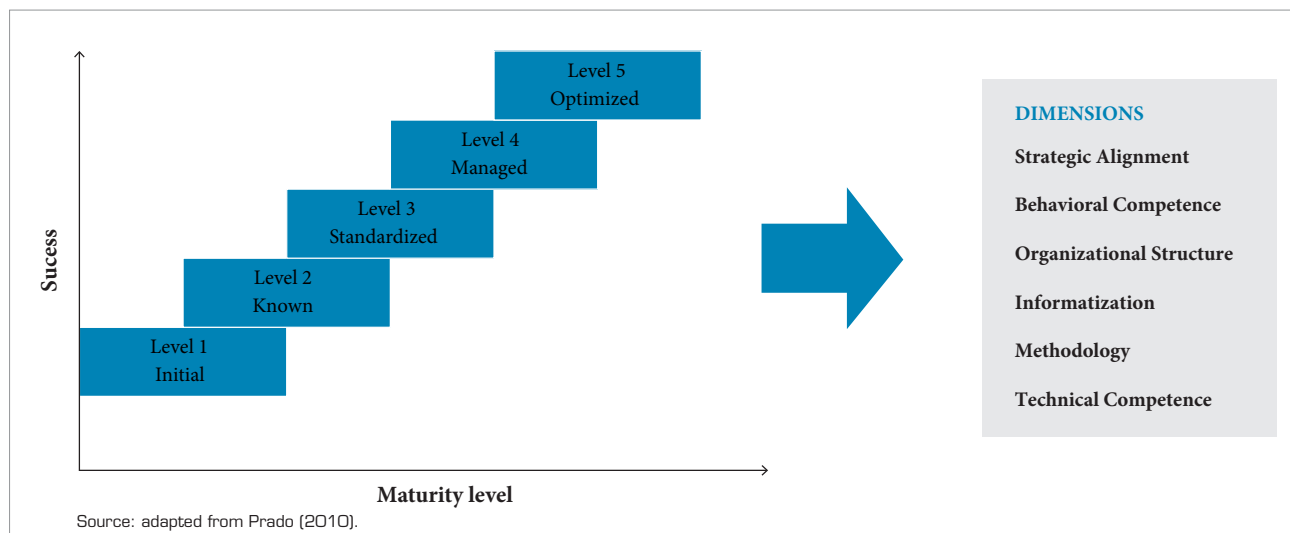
Level 5
Optimized

Level 4
Managed

Level 3
Standardized

Level 2
Known

Level 1
Initial

Sucess

Maturity level

DIMENSIONS

Strategic Alignment

Behavioral Competence

Organizational Structure

Informatization

Methodology

Technical Competence

Source: adapted from Prado (2010).